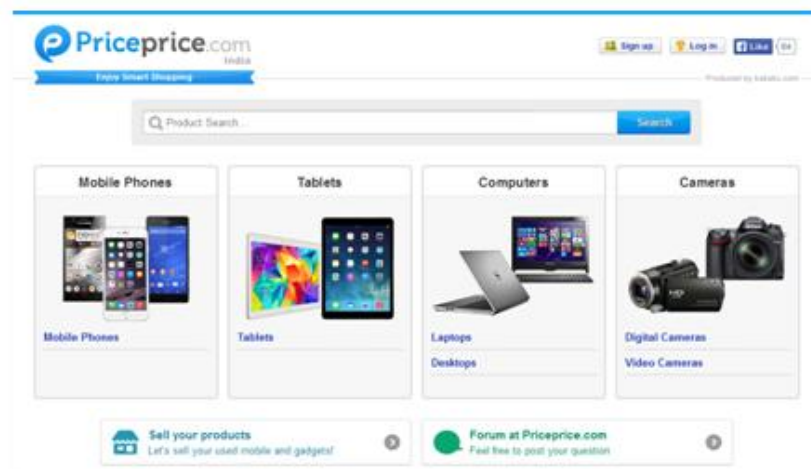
Priceprice.com
India
Enjoy Smart Shopping

Sign up
Log in
Like
Produced by kakaku.com

Product Search...
Search

Mobile Phones
Mobile Phones

Tablets
Tablets

Computers
Laptops
Desktops

Cameras
Digital Cameras
Video Cameras

Sell your products
Let's sell your used mobile and gadgets!

Forum at Priceprice.com
Feel free to post your question